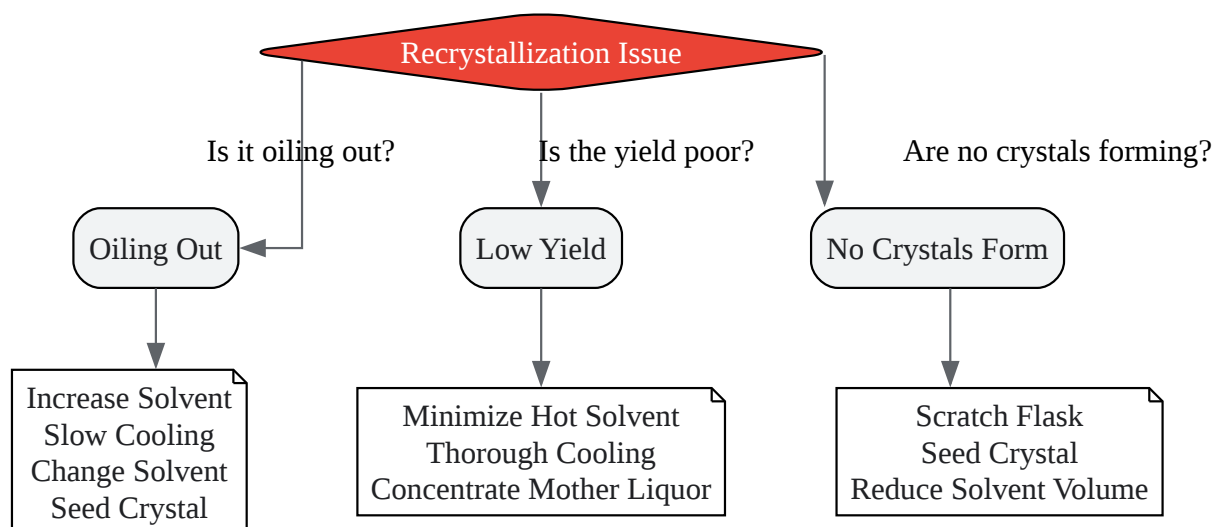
Recrystallization Issue

Is it oiling out?

Is the yield poor?

Are no crystals forming?

Oiling Out

Low Yield

No Crystals Form

Increase Solvent
Slow Cooling
Change Solvent
Seed Crystal

Minimize Hot Solvent
Thorough Cooling
Concentrate Mother Liquor

Scratch Flask
Seed Crystal
Reduce Solvent Volume